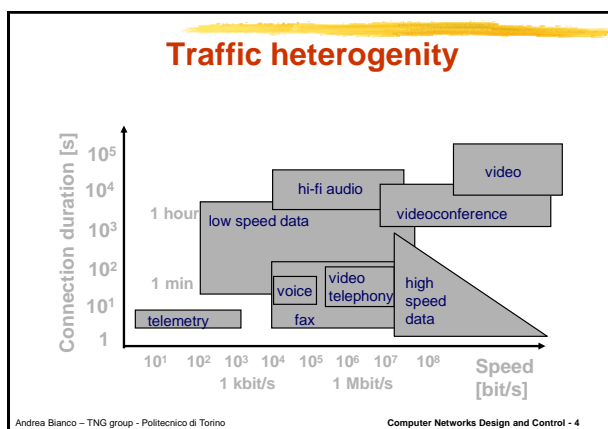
Traffic heterogenity

Connection duration [s]

$10^5$

$10^4$

$10^3$

$10^2$

$10^1$

1

1 hour

1 min

video

hi-fi audio

videoconference

low speed data

voice

video telephony

high speed data

telemetry

fax

$10^1$ $10^2$ $10^3$ $10^4$ $10^5$ $10^6$ $10^7$ $10^8$

1 kbit/s

1 Mbit/s

Speed [bit/s]

Andrea Bianco – TNG group - Politecnico di Torino

Computer Networks Design and Control - 4